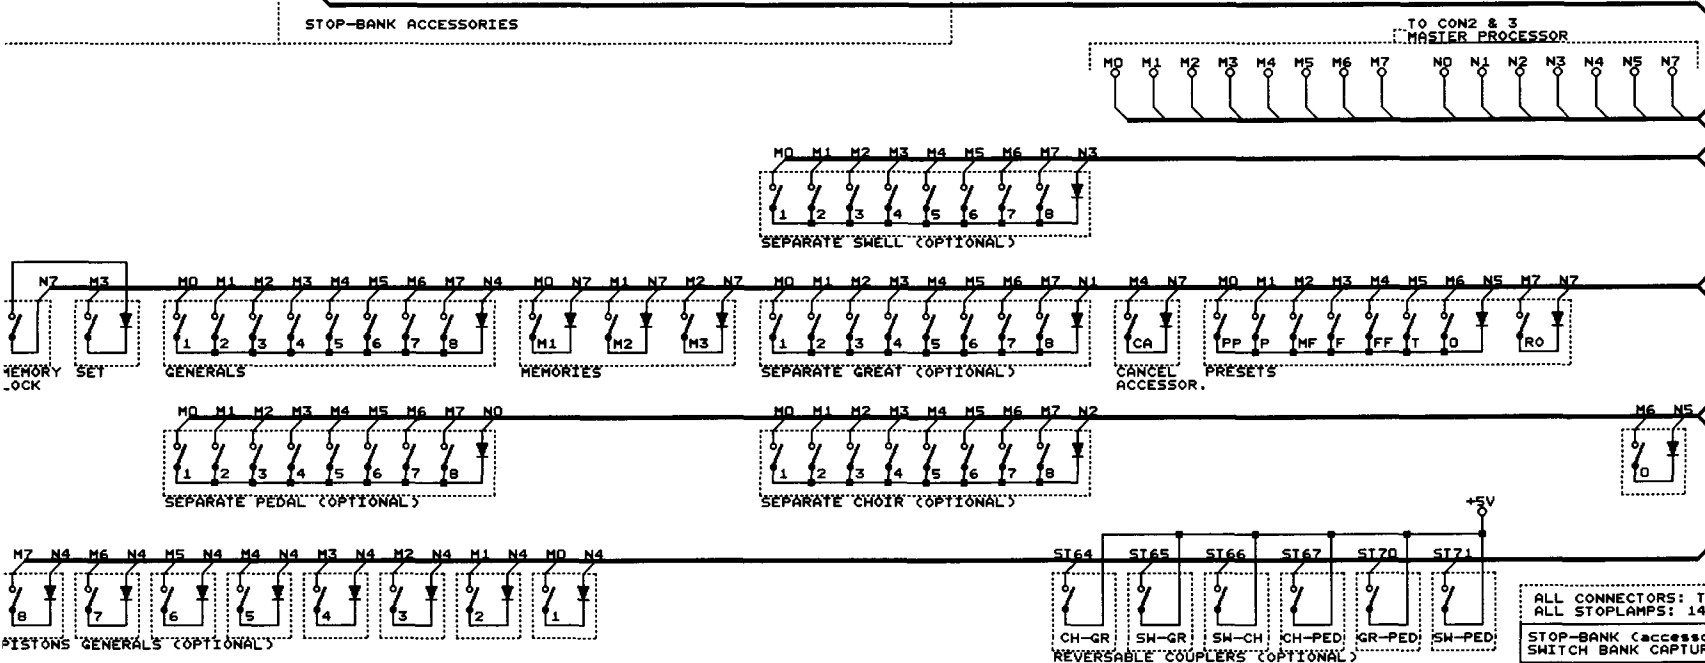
STOP-BANK ACCESSORIES

TO CON2 & 3
MASTER PROCESSOR

M0 M1 M2 M3 M4 M5 M6 M7 N0 N1 N2 N3 N4 N5 N7

M0 M1 M2 M3 M4 M5 M6 M7 N3
1 2 3 4 5 6 7 8
SEPARATE SWELL (OPTIONAL)

N7 M3
MEMORY LOCK
SET

M0 M1 M2 M3 M4 M5 M6 M7 N4
1 2 3 4 5 6 7 8
GENERALS

M0 N7 M1 N7 M2 N7
M1 M2 M3
MEMORIES

M0 M1 M2 M3 M4 M5 M6 M7 N1
1 2 3 4 5 6 7 8
SEPARATE GREAT (OPTIONAL)

M4 N7
CA
CANCEL ACCESSOR.

M0 M1 M2 M3 M4 M5 M6 N5 M7 N7
PP P MF F FF T O RO
PRESETS

M0 M1 M2 M3 M4 M5 M6 M7 N0
1 2 3 4 5 6 7 8
SEPARATE PEDAL (OPTIONAL)

M0 M1 M2 M3 M4 M5 M6 M7 N2
1 2 3 4 5 6 7 8
SEPARATE CHOIR (OPTIONAL)

M6 N5
O

+5V

M7 N4 M6 N4 M5 N4 M4 N4 M3 N4 M2 N4 M1 N4 M0 N4
8 7 6 5 4 3 2 1
PISTONS GENERALS (OPTIONAL)

ST64 ST65 ST66 ST67 ST70 ST71
CH-GR SW-GR SW-CH CH-PED GR-PED SW-PED
REVERSABLE COUPLERS (OPTIONAL)

ALL CONNECTORS: T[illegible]
ALL STOPLAMPS: 14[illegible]

STOP-BANK (access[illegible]
SWITCH BANK CAPTU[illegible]